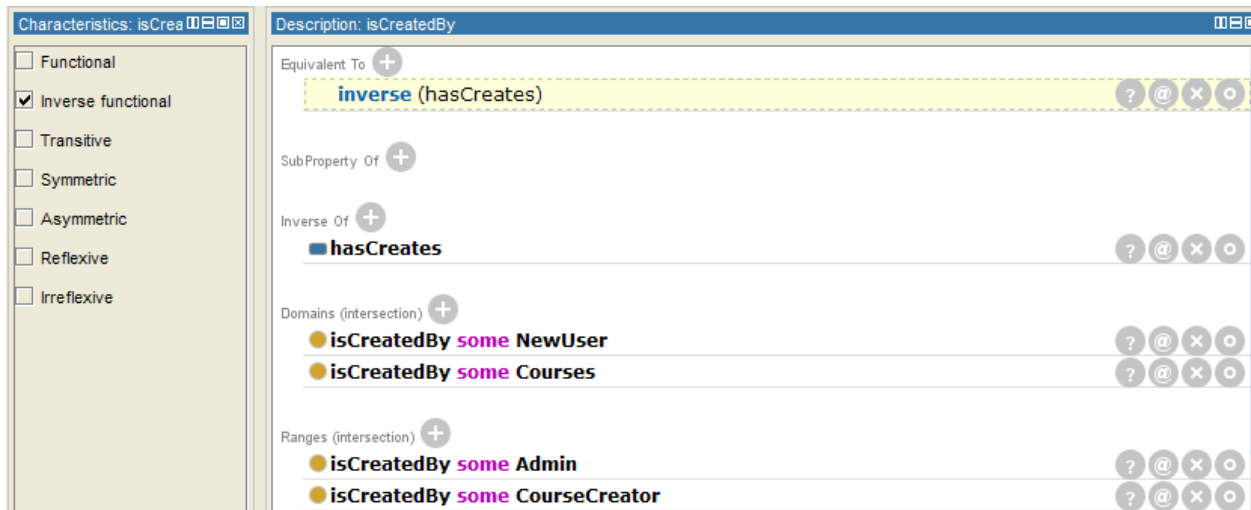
Characteristics: isCrea

☐ Functional
☑ Inverse functional
☐ Transitive
☐ Symmetric
☐ Asymmetric
☐ Reflexive
☐ Irreflexive

Description: isCreatedBy

Equivalent To

inverse (hasCreates) ? @ × o

SubProperty Of

Inverse Of

hasCreates ? @ × o

Domains (intersection)

isCreatedBy some NewUser ? @ × o

isCreatedBy some Courses ? @ × o

Ranges (intersection)

isCreatedBy some Admin ? @ × o

isCreatedBy some CourseCreator ? @ × o